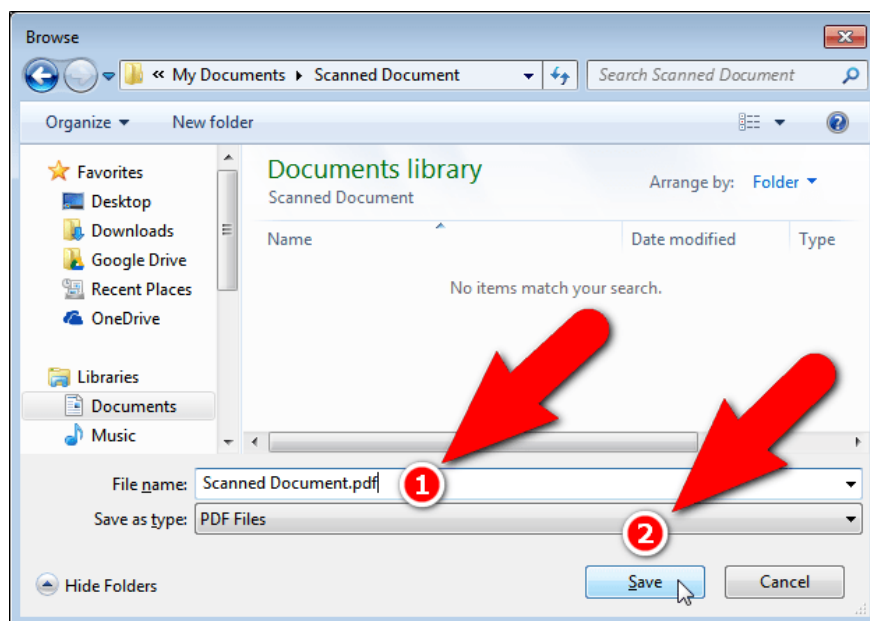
Browse

« My Documents ▸ Scanned Document

Search Scanned Document

Organize ▾ New folder

Favorites
Desktop
Downloads
Google Drive
Recent Places
OneDrive

Libraries
Documents
Music

Documents library
Scanned Document

Arrange by: Folder ▾

| Name | Date modified | Type |
|---|---|---|

No items match your search.

File name: Scanned Document.pdf

Save as type: PDF Files

1

2

Hide Folders

Save

Cancel